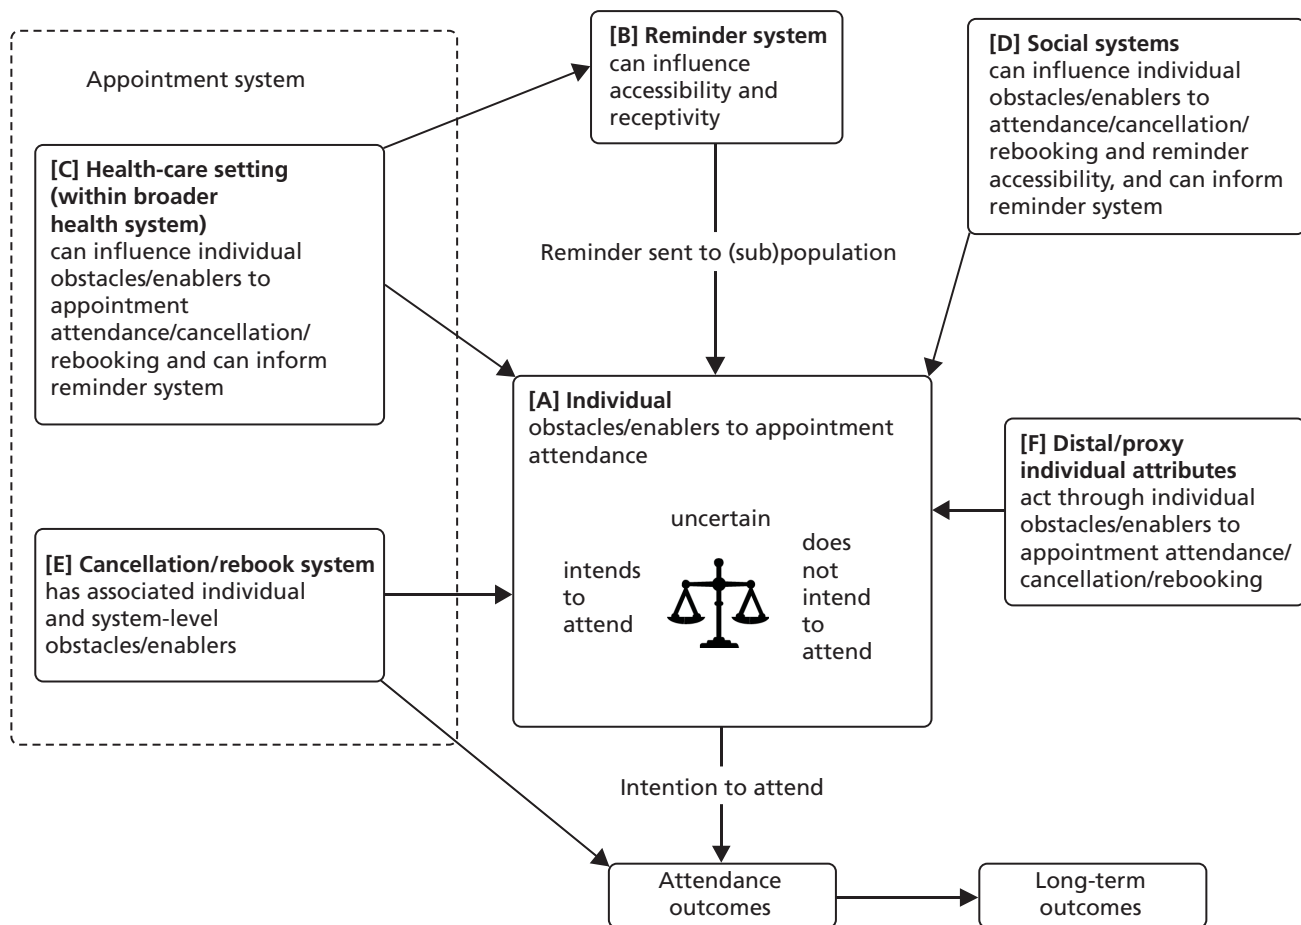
Appointment system

[C] Health-care setting (within broader health system)
can influence individual obstacles/enablers to appointment attendance/cancellation/rebooking and can inform reminder system

[E] Cancellation/rebook system
has associated individual and system-level obstacles/enablers

[B] Reminder system
can influence accessibility and receptivity

Reminder sent to (sub)population

[D] Social systems
can influence individual obstacles/enablers to attendance/cancellation/rebooking and reminder accessibility, and can inform reminder system

[A] Individual
obstacles/enablers to appointment attendance

uncertain

intends to attend

does not intend to attend

[F] Distal/proxy individual attributes
act through individual obstacles/enablers to appointment attendance/cancellation/rebooking

Intention to attend

Attendance outcomes

Long-term outcomes